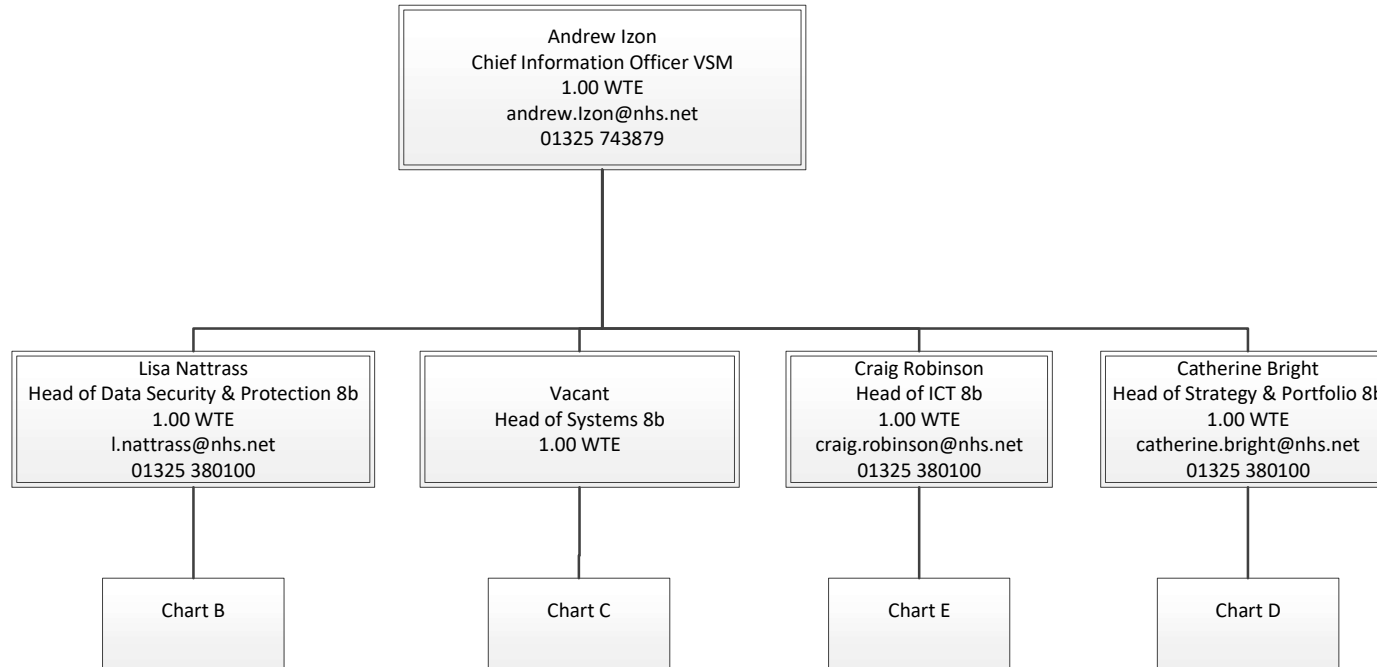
Andrew Izon
Chief Information Officer VSM
1.00 WTE
andrew.Izon@nhs.net
01325 743879

Lisa Nattrass
Head of Data Security & Protection 8b
1.00 WTE
l.nattrass@nhs.net
01325 380100

Vacant
Head of Systems 8b
1.00 WTE

Craig Robinson
Head of ICT 8b
1.00 WTE
craig.robinson@nhs.net
01325 380100

Catherine Bright
Head of Strategy & Portfolio 8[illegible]
1.00 WTE
catherine.bright@nhs.net
01325 380100

Chart B

Chart C

Chart E

Chart D